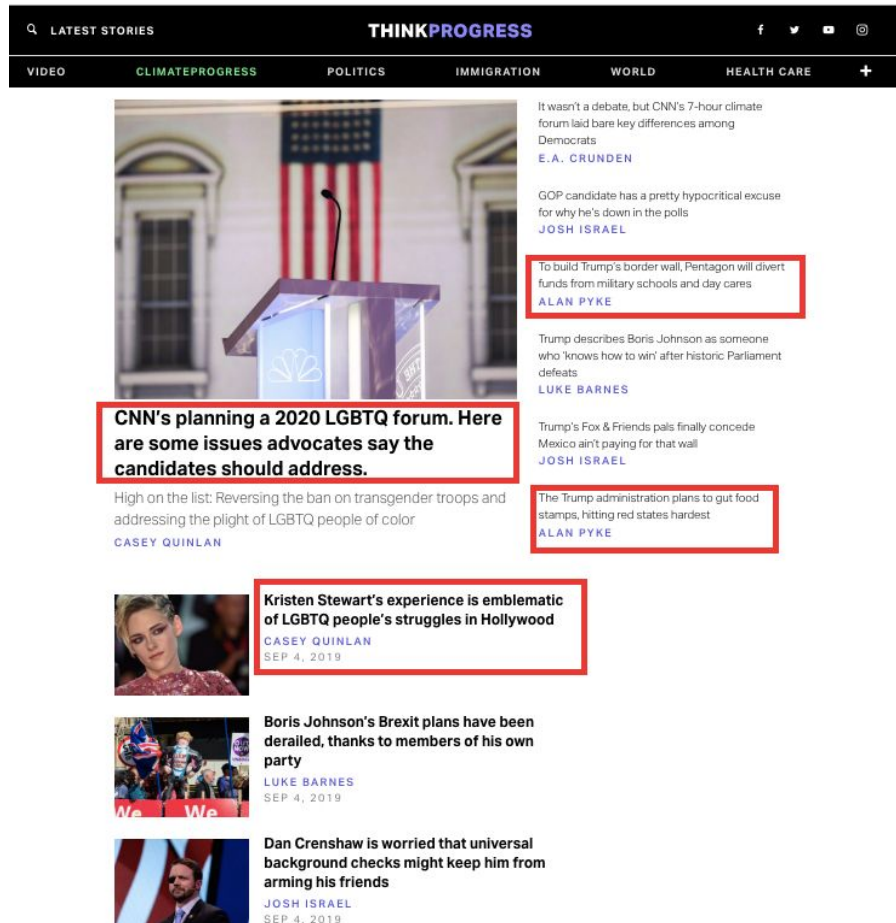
LATEST STORIES

THINKPROGRESS

VIDEO CLIMATEPROGRESS POLITICS IMMIGRATION WORLD HEALTH CARE +

CNN's planning a 2020 LGBTQ forum. Here are some issues advocates say the candidates should address.

High on the list: Reversing the ban on transgender troops and addressing the plight of LGBTQ people of color

CASEY QUINLAN

It wasn't a debate, but CNN's 7-hour climate forum laid bare key differences among Democrats

E.A. CRUNDEN

GOP candidate has a pretty hypocritical excuse for why he's down in the polls

JOSH ISRAEL

To build Trump's border wall, Pentagon will divert funds from military schools and day cares

ALAN PYKE

Trump describes Boris Johnson as someone who 'knows how to win' after historic Parliament defeats

LUKE BARNES

Trump's Fox & Friends pals finally concede Mexico ain't paying for that wall

JOSH ISRAEL

The Trump administration plans to gut food stamps, hitting red states hardest

ALAN PYKE

Kristen Stewart's experience is emblematic of LGBTQ people's struggles in Hollywood

CASEY QUINLAN

SEP 4, 2019

Boris Johnson's Brexit plans have been derailed, thanks to members of his own party

LUKE BARNES

SEP 4, 2019

Dan Crenshaw is worried that universal background checks might keep him from arming his friends

JOSH ISRAEL

SEP 4, 2019